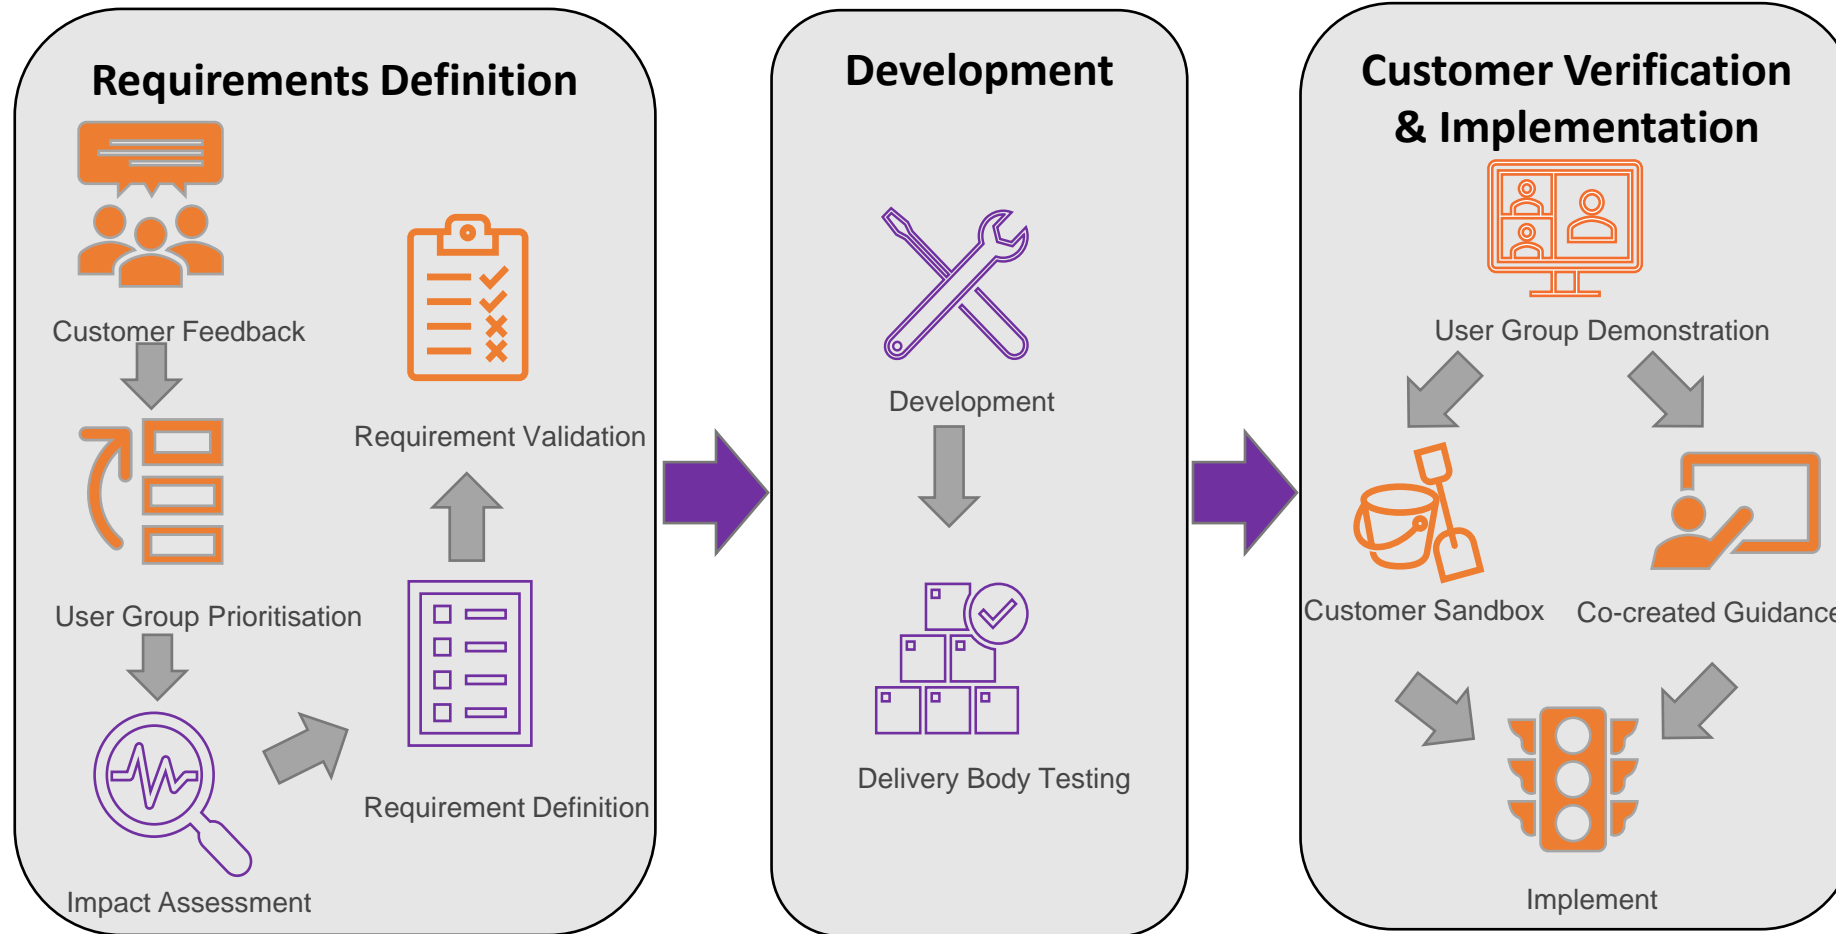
Requirements Definition

Customer Feedback

User Group Prioritisation

Impact Assessment

Requirement Validation

Requirement Definition

Development

Development

Delivery Body Testing

Customer Verification & Implementation

User Group Demonstration

Customer Sandbox

Co-created Guidance

Implement